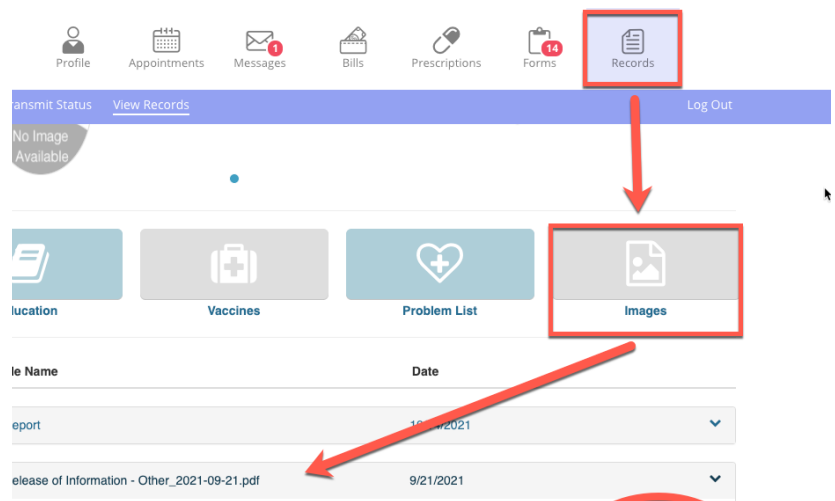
Profile
Appointments
1
Messages
Bills
Prescriptions
14
Forms
Records

ransmit Status View Records Log Out

No Image Available

lucation
Vaccines
Problem List
Images

le Name
Date

eport
10/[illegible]/2021

elease of Information - Other_2021-09-21.pdf
9/21/2021